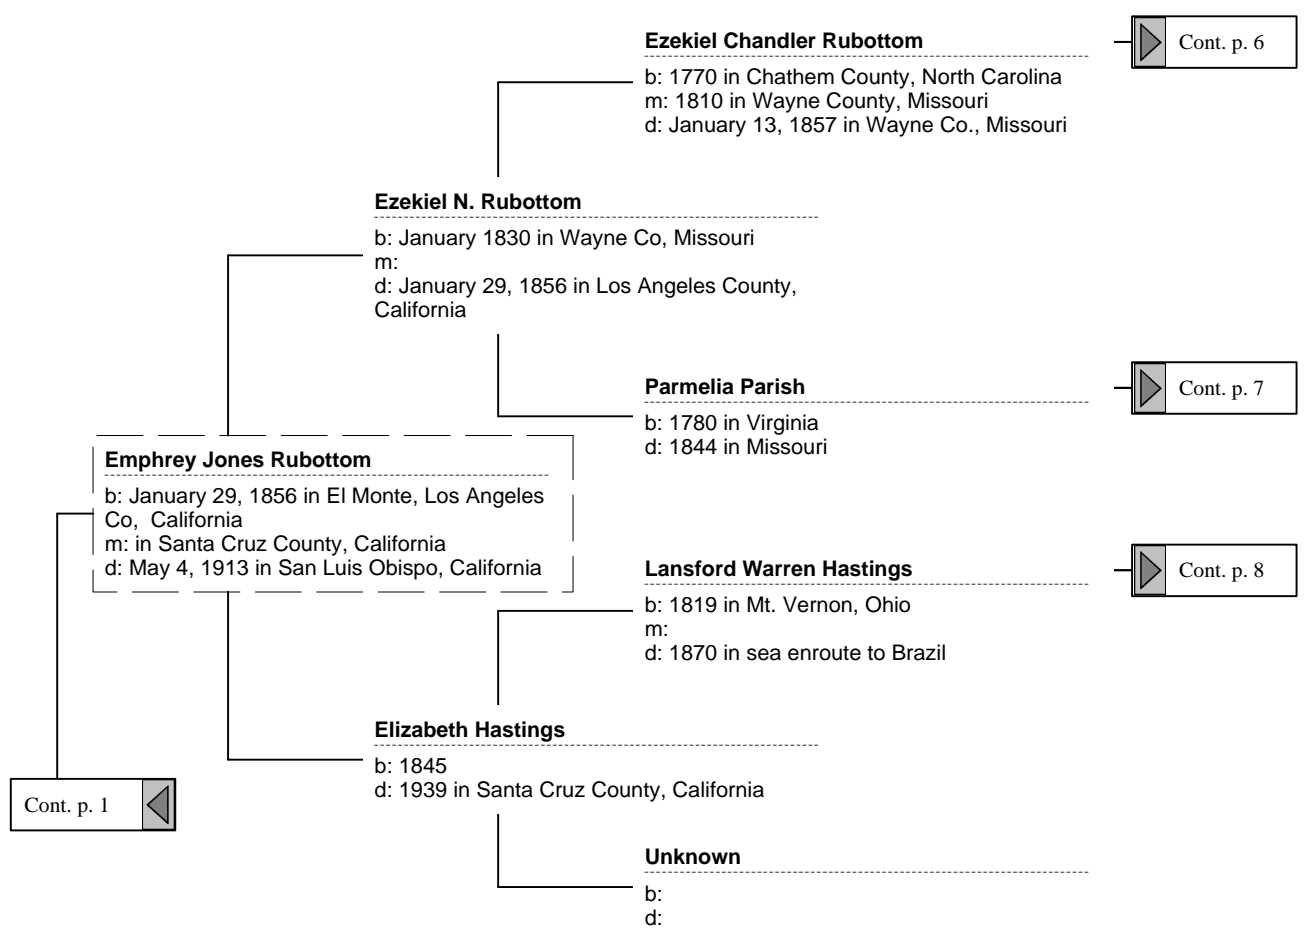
Ezekiel Chandler Rubottom

b: 1770 in Chathem County, North Carolina
m: 1810 in Wayne County, Missouri
d: January 13, 1857 in Wayne Co., Missouri

Cont. p. 6

Ezekiel N. Rubottom

b: January 1830 in Wayne Co, Missouri
m:
d: January 29, 1856 in Los Angeles County, California

Parmelia Parish

b: 1780 in Virginia
d: 1844 in Missouri

Cont. p. 7

Emphrey Jones Rubottom

b: January 29, 1856 in El Monte, Los Angeles Co, California
m: in Santa Cruz County, California
d: May 4, 1913 in San Luis Obispo, California

Lansford Warren Hastings

b: 1819 in Mt. Vernon, Ohio
m:
d: 1870 in sea enroute to Brazil

Cont. p. 8

Elizabeth Hastings

b: 1845
d: 1939 in Santa Cruz County, California

Cont. p. 1

Unknown

b:
d: